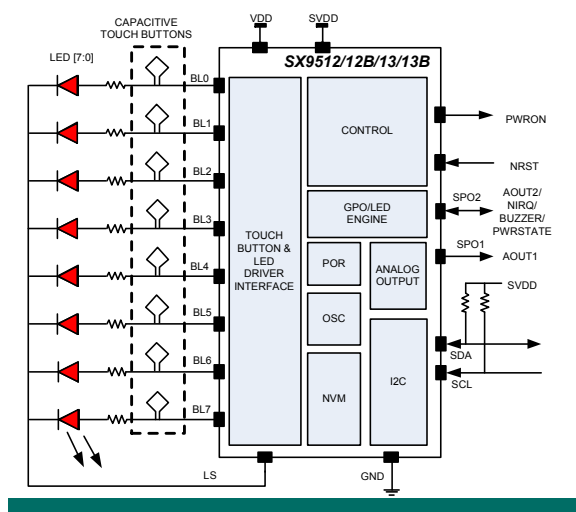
CAPACITIVE TOUCH BUTTONS

LED [7:0]

VDD

SVDD

SX9512/12B/13/13B

BL0

BL1

BL2

BL3

BL4

BL5

BL6

BL7

TOUCH BUTTON & LED DRIVER INTERFACE

CONTROL

GPO/LED ENGINE

POR

ANALOG OUTPUT

OSC

NVM

I2C

PWRON

NRST

SPO2

AOUT2/ NIRQ/ BUZZER/ PWRSTATE

SPO1

AOUT1

SVDD

SDA

SCL

LS

GND